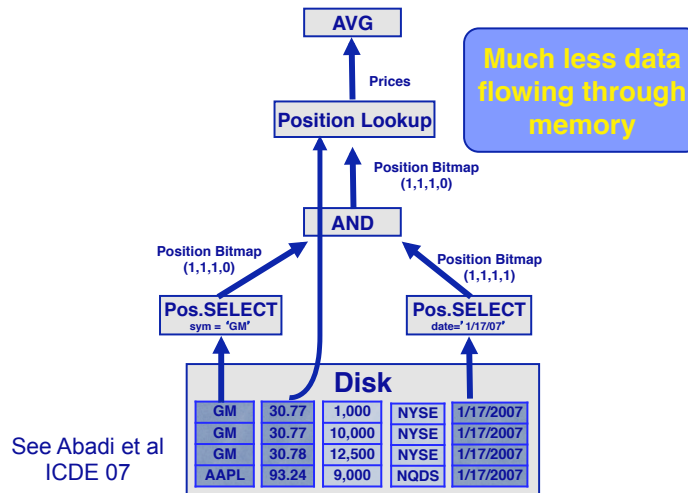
AVG

Prices

Position Lookup

Much less data flowing through memory

Position Bitmap (1,1,1,0)

AND

Position Bitmap (1,1,1,0)

Position Bitmap (1,1,1,1)

Pos.SELECT
sym = 'GM'

Pos.SELECT
date='1/17/07'

Disk

| GM | 30.77 | 1,000 | NYSE | 1/17/2007 |
|---|---|---|---|---|
| GM | 30.77 | 10,000 | NYSE | 1/17/2007 |
| GM | 30.78 | 12,500 | NYSE | 1/17/2007 |
| AAPL | 93.24 | 9,000 | NQDS | 1/17/2007 |

See Abadi et al ICDE 07